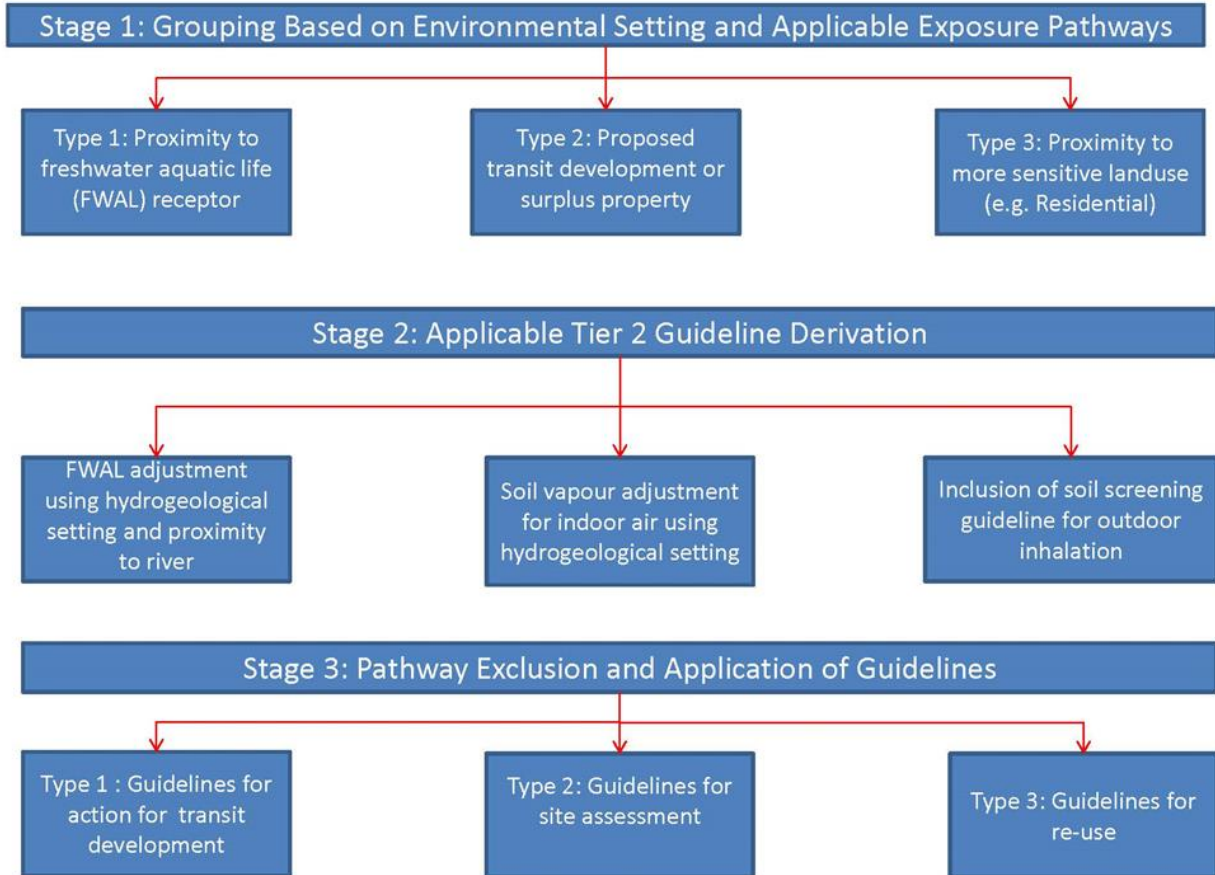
Stage 1: Grouping Based on Environmental Setting and Applicable Exposure Pathways

Type 1: Proximity to freshwater aquatic life (FWAL) receptor

Type 2: Proposed transit development or surplus property

Type 3: Proximity to more sensitive landuse (e.g. Residential)

Stage 2: Applicable Tier 2 Guideline Derivation

FWAL adjustment using hydrogeological setting and proximity to river

Soil vapour adjustment for indoor air using hydrogeological setting

Inclusion of soil screening guideline for outdoor inhalation

Stage 3: Pathway Exclusion and Application of Guidelines

Type 1 : Guidelines for action for transit development

Type 2: Guidelines for site assessment

Type 3: Guidelines for re-use